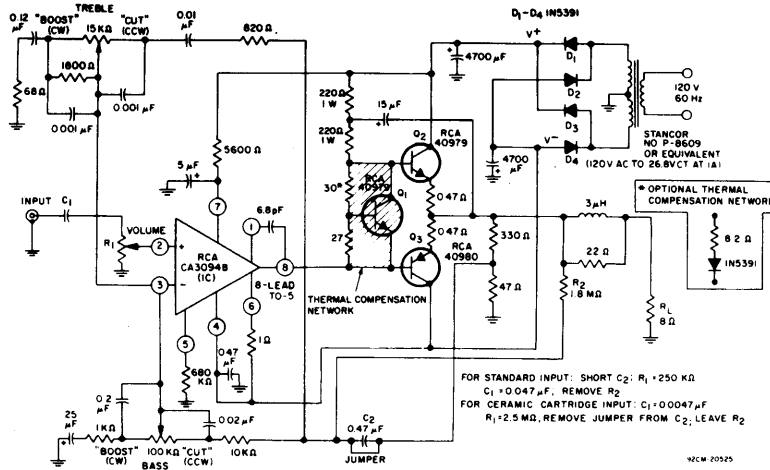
0.12 μF "BOOST" (CW) TREBLE 15 KΩ "CUT" (CCW) 0.01 μF 820 Ω

1800 Ω
68 Ω
0.001 μF
0.001 μF

D1 – D4 IN5391

4700 μF
V+
D1
D2
D3
D4
V−
4700 μF

120 V 60 Hz

STANCOR NO P-8609 OR EQUIVALENT (120V AC TO 26.8VCT AT 1A)

220 Ω 1 W
220 Ω 1 W
15 μF
Q2 RCA 40979
30*
RCA 40979 Q1
27
0.47 Ω
0.47 Ω
Q3 RCA 40980
330 Ω
47 Ω
3 μH
22 Ω
R2 1.8 MΩ
RL 8 Ω

* OPTIONAL THERMAL COMPENSATION NETWORK
8.2 Ω
IN5391

5 μF
5600 Ω

INPUT C1
VOLUME
R1
2
3
7
1
6.8 pF
RCA CA3094B (IC)
8
8-LEAD TO-5
4
6
1 Ω
5
680 KΩ
0.47 μF

THERMAL COMPENSATION NETWORK

0.2 μF
25 μF
1 KΩ
"BOOST" (CW)
100 KΩ
BASS
"CUT" (CCW)
0.02 μF
10 KΩ
C2 0.47 μF
JUMPER

FOR STANDARD INPUT: SHORT C2; R1 = 250 KΩ
C1 = 0.047 μF, REMOVE R2
FOR CERAMIC CARTRIDGE INPUT: C1 = 0.0047 μF
R1 = 2.5 MΩ, REMOVE JUMPER FROM C2; LEAVE R2

92CM-20525